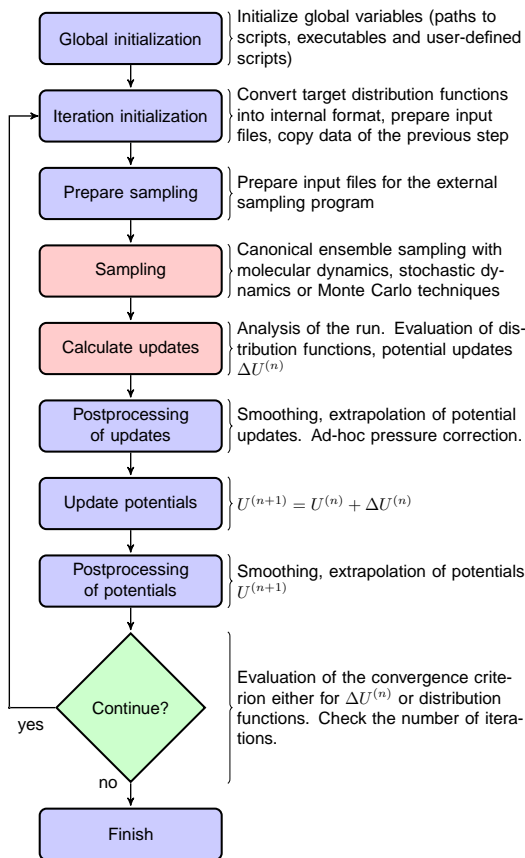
Global initialization

Initialize global variables (paths to scripts, executables and user-defined scripts)

Iteration initialization

Convert target distribution functions into internal format, prepare input files, copy data of the previous step

Prepare sampling

Prepare input files for the external sampling program

Sampling

Canonical ensemble sampling with molecular dynamics, stochastic dynamics or Monte Carlo techniques

Calculate updates

Analysis of the run. Evaluation of distribution functions, potential updates $\Delta U^{(n)}$

Postprocessing of updates

Smoothing, extrapolation of potential updates. Ad-hoc pressure correction.

Update potentials

$U^{(n+1)} = U^{(n)} + \Delta U^{(n)}$

Postprocessing of potentials

Smoothing, extrapolation of potentials $U^{(n+1)}$

Continue?

yes

no

Evaluation of the convergence criterion either for $\Delta U^{(n)}$ or distribution functions. Check the number of iterations.

Finish